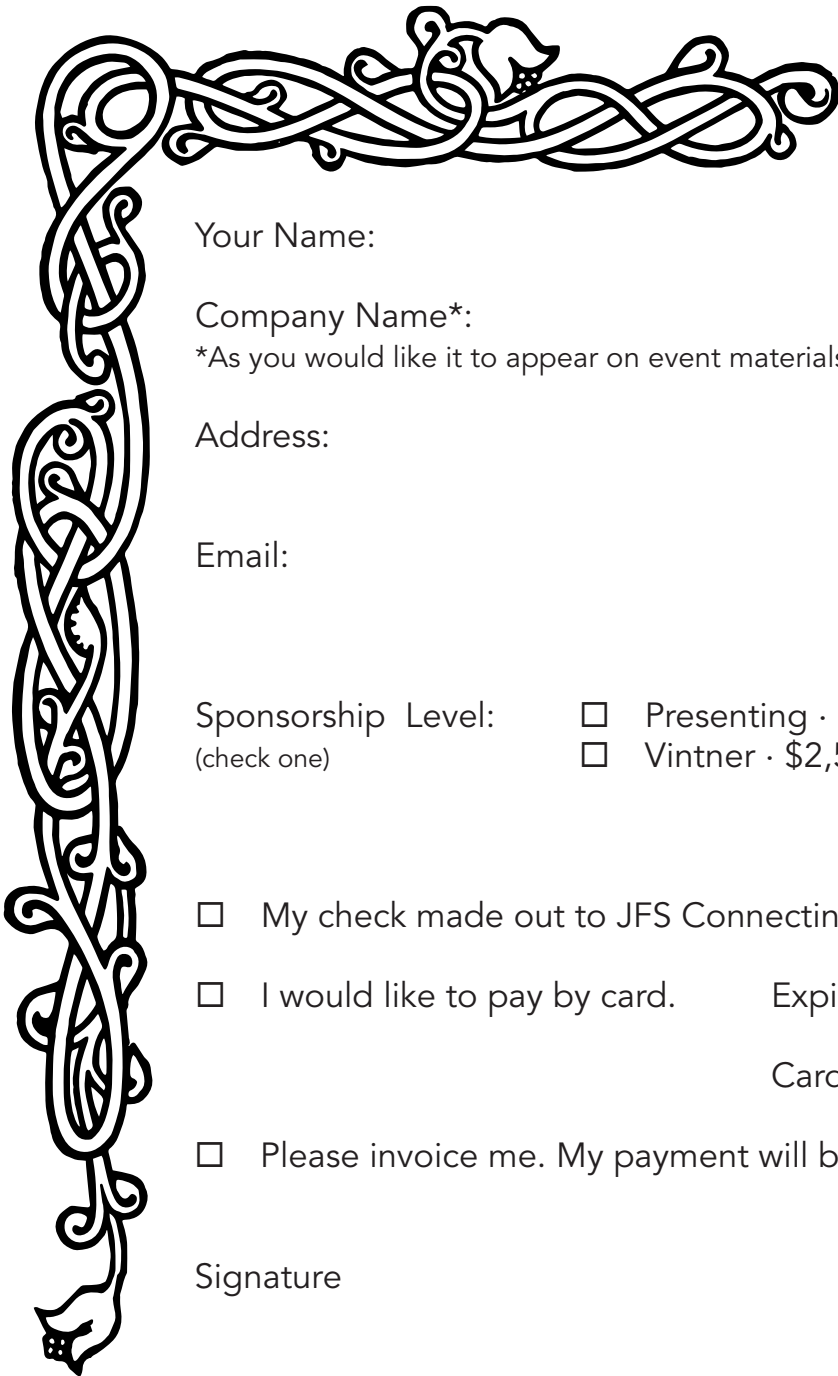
Your Name:

Company Name*:
*As you would like it to appear on event materials

Address:

Email:

Sponsorship Level: (check one)

☐ Presenting ·
☐ Vintner · $2,5

☐ My check made out to JFS Connectin

☐ I would like to pay by card. Expi

Card

☐ Please invoice me. My payment will b

Signature